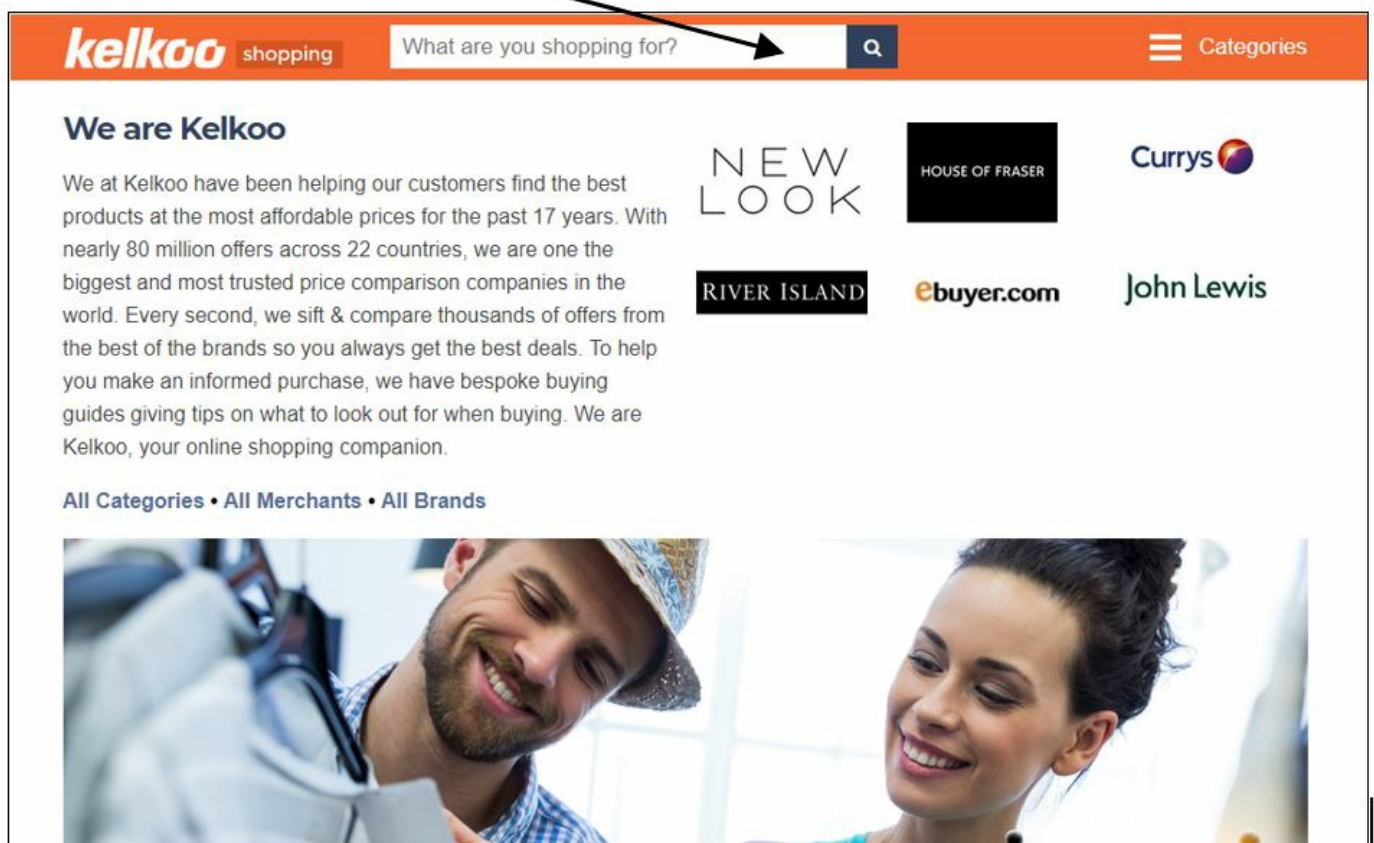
kelkoo shopping

What are you shopping for?

Categories

We are Kelkoo

We at Kelkoo have been helping our customers find the best products at the most affordable prices for the past 17 years. With nearly 80 million offers across 22 countries, we are one the biggest and most trusted price comparison companies in the world. Every second, we sift & compare thousands of offers from the best of the brands so you always get the best deals. To help you make an informed purchase, we have bespoke buying guides giving tips on what to look out for when buying. We are Kelkoo, your online shopping companion.

NEW LOOK

HOUSE OF FRASER

Currys

RIVER ISLAND

ebuyer.com

John Lewis

All Categories • All Merchants • All Brands